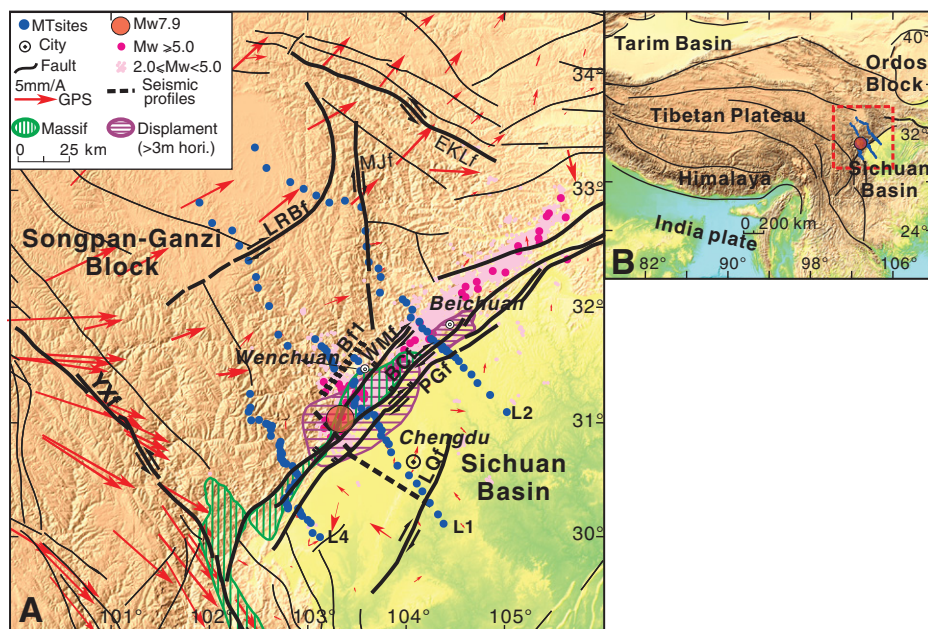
MTsites
City
Fault
5mm/A
GPS
Massif
0 25 km
Mw7.9
Mw >5.0
2.0<Mw<5.0
Seismic profiles
Displament (>3m hori.)
34°
33°
32°
31°
30°
MJf
EKLf
LRBf
Songpan-Ganzi Block
Beichuan
Wenchuan
Bf1
WMf
Bf
PGf
L2
Chengdu
Sichuan Basin
LQf
L1
L4
YXf
A
101°
102°
103°
104°
105°
Tarim Basin
40°
Ordos Block
Tibetan Plateau
32°
Himalaya
Sichuan Basin
0 200 km
India plate
24°
B
82°
90°
98°
106°